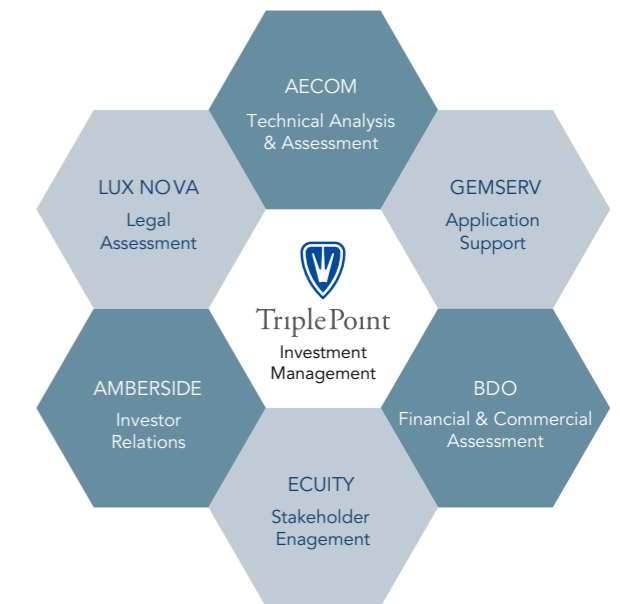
AECOM
Technical Analysis & Assessment

LUX NOVA
Legal Assessment

GEMSERV
Application Support

TriplePoint
Investment Management

AMBERSIDE
Investor Relations

BDO
Financial & Commercial Assessment

ECUITY
Stakeholder Enagement